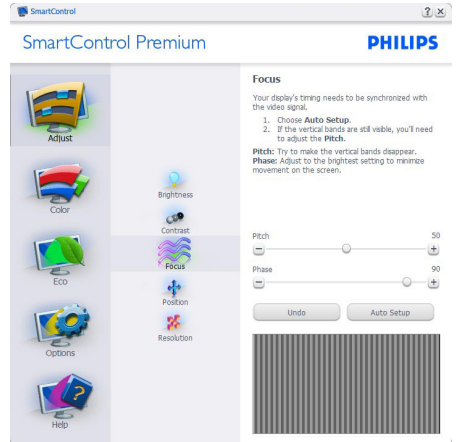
SmartControl

?  X

SmartControl Premium

PHILIPS

Adjust

Color

Eco

Options

Help

Brightness

Contrast

Focus

Position

Resolution

Focus

Your display's timing needs to be synchronized with the video signal.

1. Choose **Auto Setup**.
2. If the vertical bands are still visible, you'll need to adjust the **Pitch**.

**Pitch:** Try to make the vertical bands disappear.
**Phase:** Adjust to the brightest setting to minimize movement on the screen.

Pitch 50

Phase 90

Undo

Auto Setup